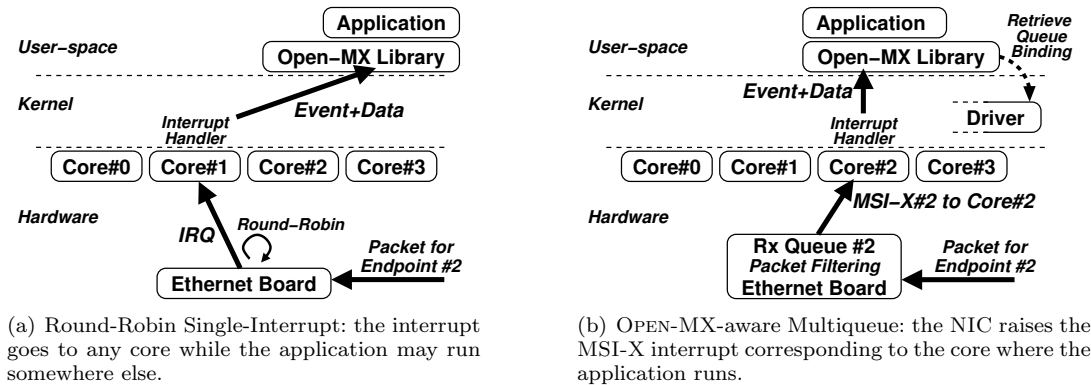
Application
User–space
Open–MX Library
Kernel
Event+Data
Interrupt Handler
Core#0
Core#1
Core#2
Core#3
Hardware
IRQ
Round–Robin
Packet for Endpoint #2
Ethernet Board

(a) Round-Robin Single-Interrupt: the interrupt goes to any core while the application may run somewhere else.

Application
Retrieve Queue Binding
User–space
Open–MX Library
Kernel
Event+Data
Interrupt Handler
Driver
Core#0
Core#1
Core#2
Core#3
Hardware
MSI–X#2 to Core#2
Rx Queue #2
Packet Filtering
Ethernet Board
Packet for Endpoint #2

(b) Open-MX-aware Multiqueue: the NIC raises the MSI-X interrupt corresponding to the core where the application runs.